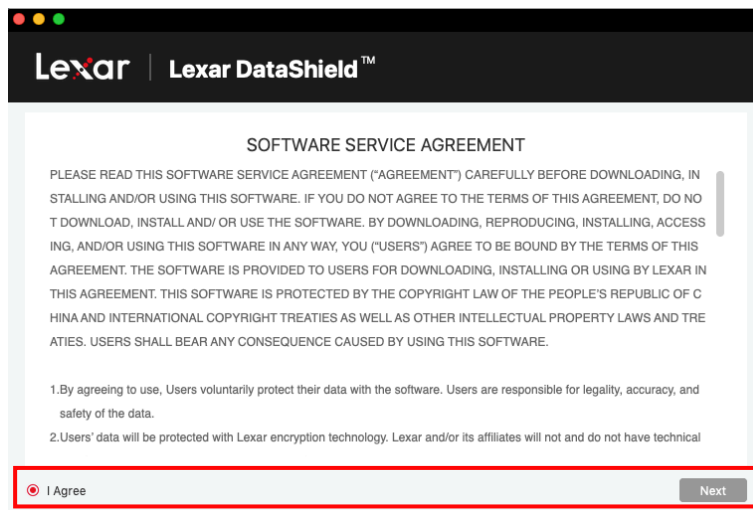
Lexar | Lexar DataShield™

SOFTWARE SERVICE AGREEMENT

PLEASE READ THIS SOFTWARE SERVICE AGREEMENT ("AGREEMENT") CAREFULLY BEFORE DOWNLOADING, IN STALLING AND/OR USING THIS SOFTWARE. IF YOU DO NOT AGREE TO THE TERMS OF THIS AGREEMENT, DO NO T DOWNLOAD, INSTALL AND/ OR USE THE SOFTWARE. BY DOWNLOADING, REPRODUCING, INSTALLING, ACCESS ING, AND/OR USING THIS SOFTWARE IN ANY WAY, YOU ("USERS") AGREE TO BE BOUND BY THE TERMS OF THIS AGREEMENT. THE SOFTWARE IS PROVIDED TO USERS FOR DOWNLOADING, INSTALLING OR USING BY LEXAR IN THIS AGREEMENT. THIS SOFTWARE IS PROTECTED BY THE COPYRIGHT LAW OF THE PEOPLE'S REPUBLIC OF C HINA AND INTERNATIONAL COPYRIGHT TREATIES AS WELL AS OTHER INTELLECTUAL PROPERTY LAWS AND TRE ATIES. USERS SHALL BEAR ANY CONSEQUENCE CAUSED BY USING THIS SOFTWARE.

1.By agreeing to use, Users voluntarily protect their data with the software. Users are responsible for legality, accuracy, and safety of the data.

2.Users' data will be protected with Lexar encryption technology. Lexar and/or its affiliates will not and do not have technical

I Agree

Next